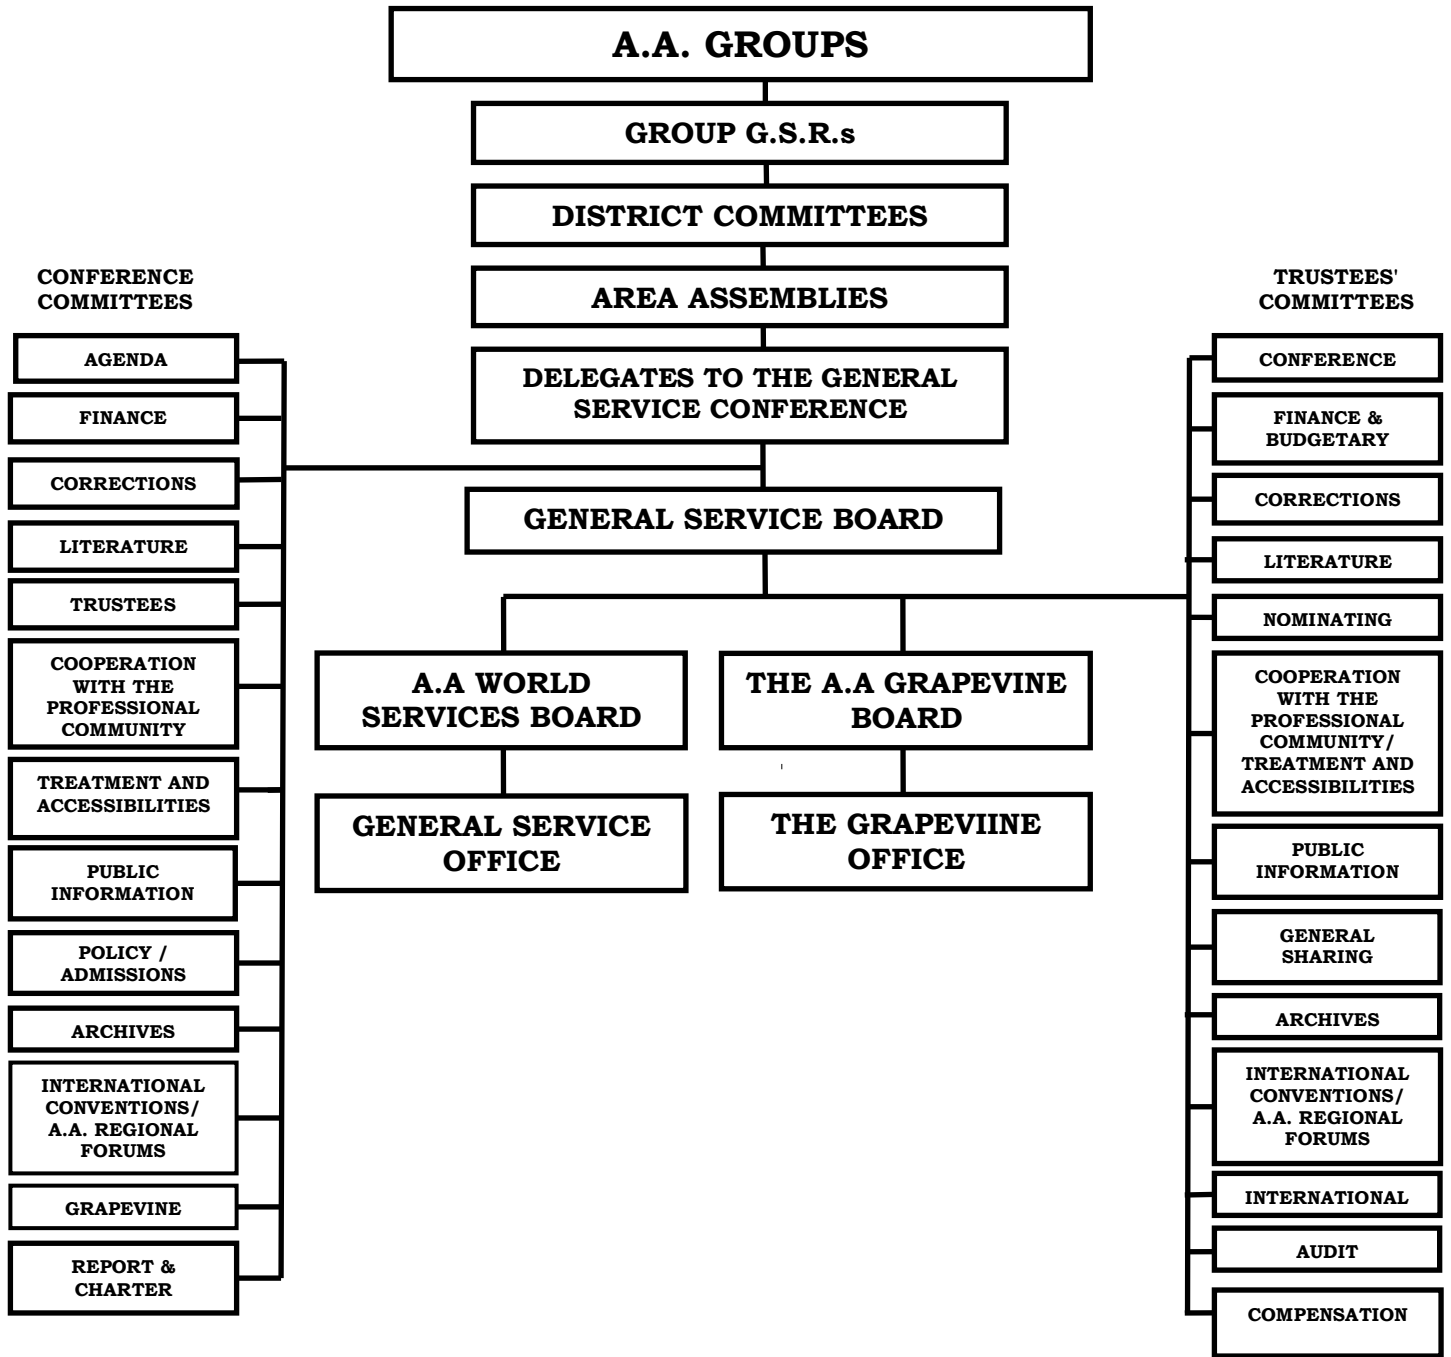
A.A. GROUPS

GROUP G.S.R.s

DISTRICT COMMITTEES

AREA ASSEMBLIES

DELEGATES TO THE GENERAL SERVICE CONFERENCE

GENERAL SERVICE BOARD

A.A WORLD SERVICES BOARD

THE A.A GRAPEVINE BOARD

GENERAL SERVICE OFFICE

THE GRAPEVIINE OFFICE

CONFERENCE COMMITTEES

AGENDA

FINANCE

CORRECTIONS

LITERATURE

TRUSTEES

COOPERATION WITH THE PROFESSIONAL COMMUNITY

TREATMENT AND ACCESSIBILITIES

PUBLIC INFORMATION

POLICY / ADMISSIONS

ARCHIVES

INTERNATIONAL CONVENTIONS/ A.A. REGIONAL FORUMS

GRAPEVINE

REPORT & CHARTER

TRUSTEES' COMMITTEES

CONFERENCE

FINANCE & BUDGETARY

CORRECTIONS

LITERATURE

NOMINATING

COOPERATION WITH THE PROFESSIONAL COMMUNITY/ TREATMENT AND ACCESSIBILITIES

PUBLIC INFORMATION

GENERAL SHARING

ARCHIVES

INTERNATIONAL CONVENTIONS/ A.A. REGIONAL FORUMS

INTERNATIONAL

AUDIT

COMPENSATION